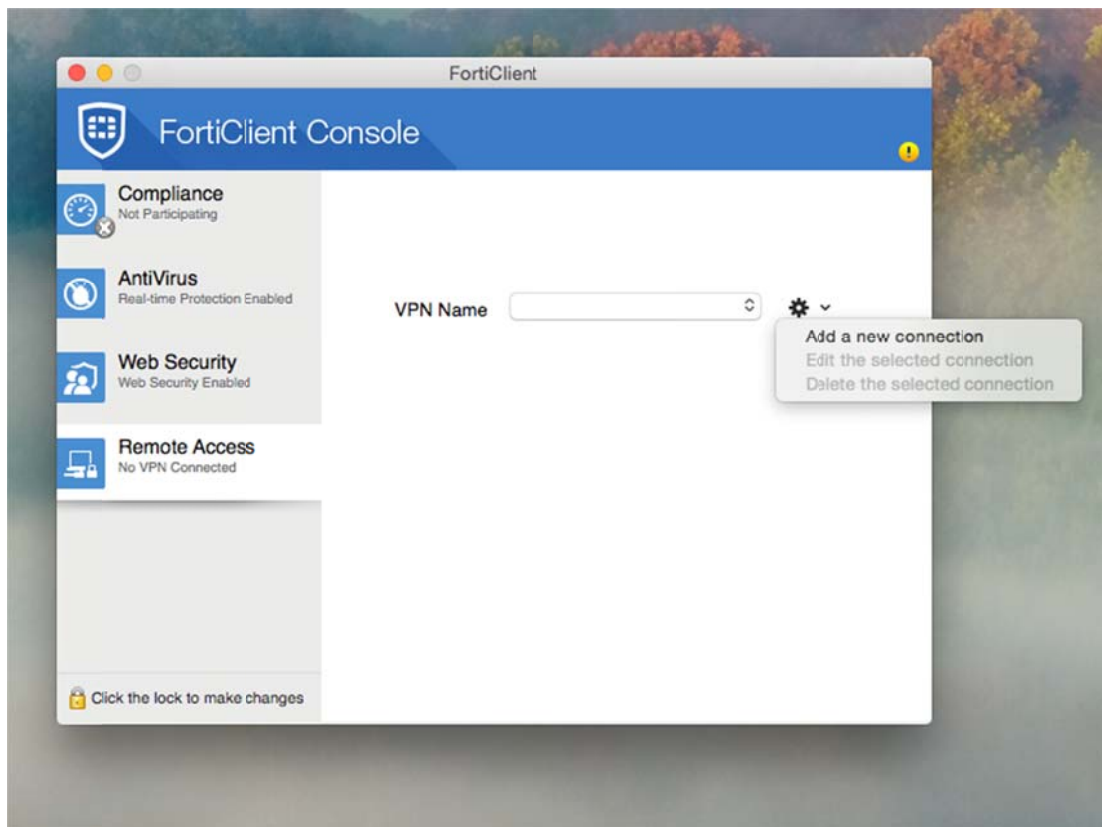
FortiClient

FortiClient Console

Compliance
Not Participating

AntiVirus
Real-time Protection Enabled

Web Security
Web Security Enabled

Remote Access
No VPN Connected

Click the lock to make changes

VPN Name

Add a new connection
Edit the selected connection
Delete the selected connection